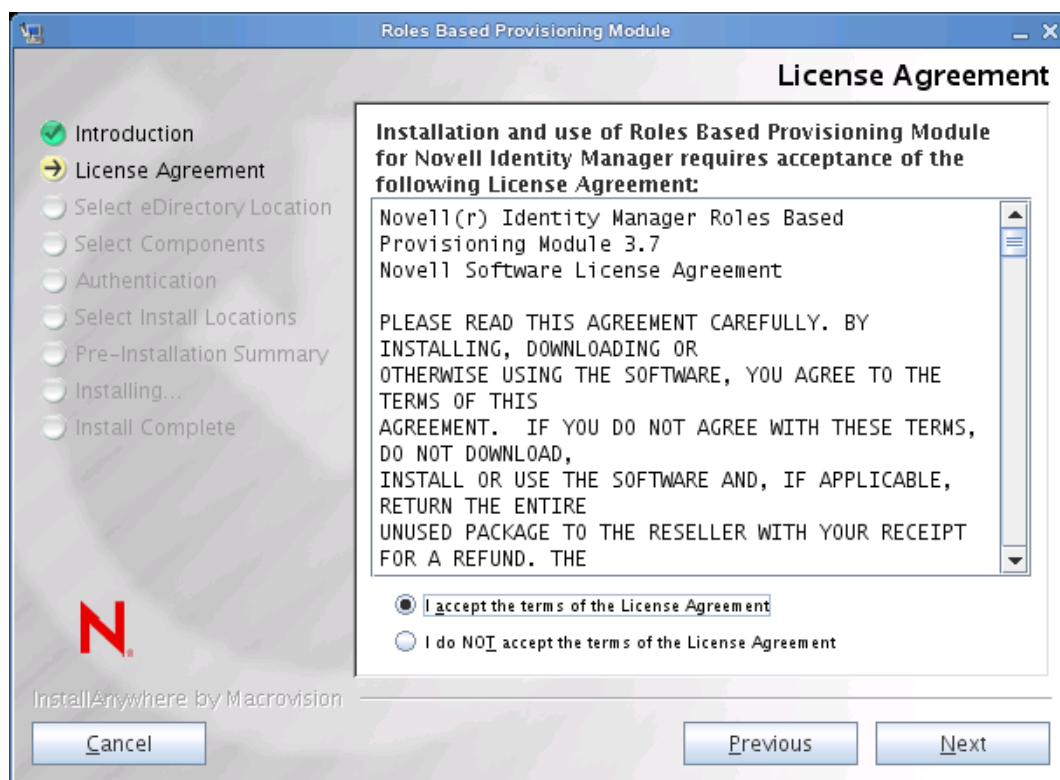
Roles Based Provisioning Module

License Agreement

Introduction
License Agreement
Select eDirectory Location
Select Components
Authentication
Select Install Locations
Pre-Installation Summary
Installing...
Install Complete

Installation and use of Roles Based Provisioning Module for Novell Identity Manager requires acceptance of the following License Agreement:

Novell(r) Identity Manager Roles Based Provisioning Module 3.7
Novell Software License Agreement

PLEASE READ THIS AGREEMENT CAREFULLY. BY INSTALLING, DOWNLOADING OR OTHERWISE USING THE SOFTWARE, YOU AGREE TO THE TERMS OF THIS AGREEMENT. IF YOU DO NOT AGREE WITH THESE TERMS, DO NOT DOWNLOAD, INSTALL OR USE THE SOFTWARE AND, IF APPLICABLE, RETURN THE ENTIRE UNUSED PACKAGE TO THE RESELLER WITH YOUR RECEIPT FOR A REFUND. THE

I accept the terms of the License Agreement
I do NOT accept the terms of the License Agreement

N.

InstallAnywhere by Macrovision

Cancel
Previous
Next